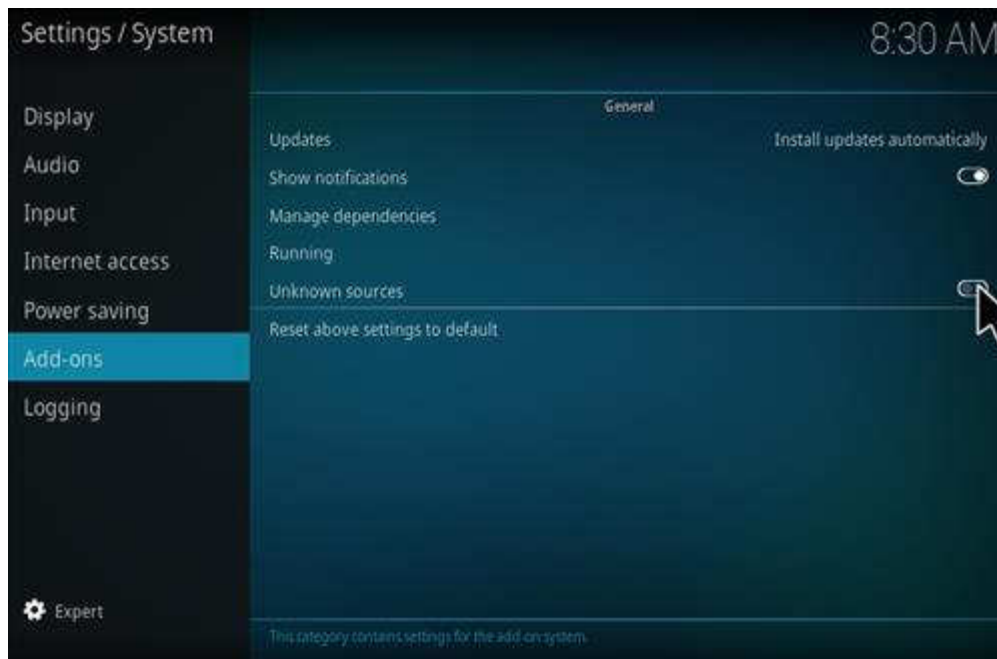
Settings / System

8:30 AM

Display
Audio
Input
Internet access
Power saving
Add-ons
Logging

Expert

General

Updates | Install updates automatically
Show notifications
Manage dependencies
Running
Unknown sources
Reset above settings to default

This category contains settings for the add-on system.